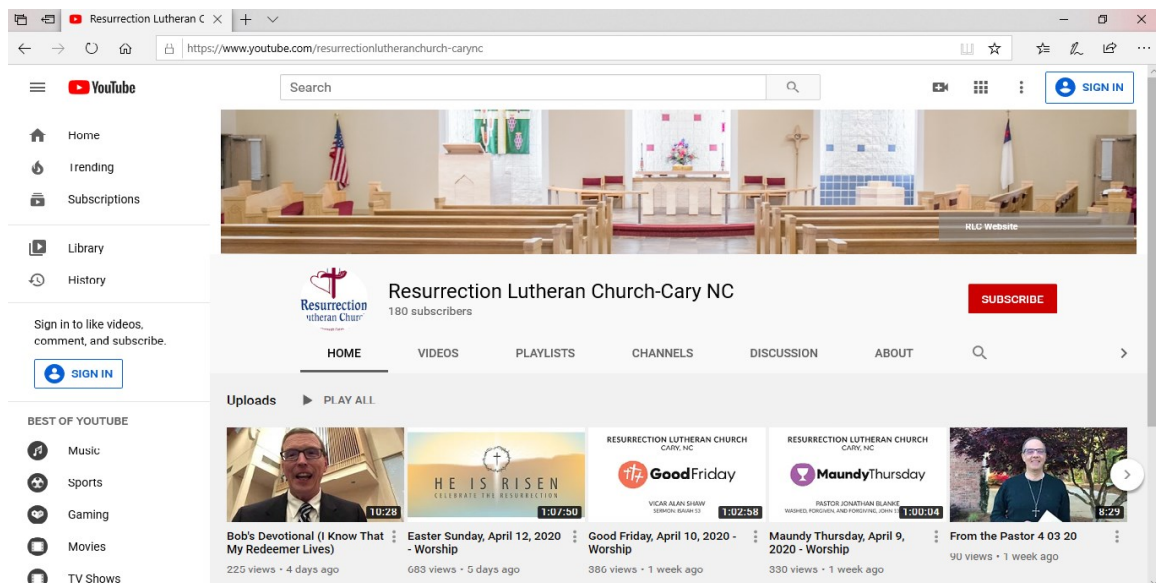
Resurrection Lutheran C ×

https://www.youtube.com/resurrectionlutheranchurch-carync

YouTube

Search

SIGN IN

Home
Trending
Subscriptions
Library
History

Sign in to like videos, comment, and subscribe.

SIGN IN

BEST OF YOUTUBE
Music
Sports
Gaming
Movies
TV Shows

RLC Website

Resurrection Lutheran Chur

Resurrection Lutheran Church-Cary NC
180 subscribers

SUBSCRIBE

HOME VIDEOS PLAYLISTS CHANNELS DISCUSSION ABOUT

Uploads PLAY ALL

10:28
Bob's Devotional (I Know That My Redeemer Lives)
225 views • 4 days ago

HE IS RISEN
CELEBRATE THE RESURRECTION
1:07:50
Easter Sunday, April 12, 2020 - Worship
683 views • 5 days ago

RESURRECTION LUTHERAN CHURCH
CARY, NC
GoodFriday
VICAR ALAN SHAW
SERMON: ISAIAH 53
1:02:58
Good Friday, April 10, 2020 - Worship
386 views • 1 week ago

RESURRECTION LUTHERAN CHURCH
CARY, NC
MaundyThursday
PASTOR JONATHAN BLANKE
WASHED, FORGIVEN, AND FORGIVING, JOHN 13
1:00:04
Maundy Thursday, April 9, 2020 - Worship
330 views • 1 week ago

8:29
From the Pastor 4 03 20
90 views • 1 week ago